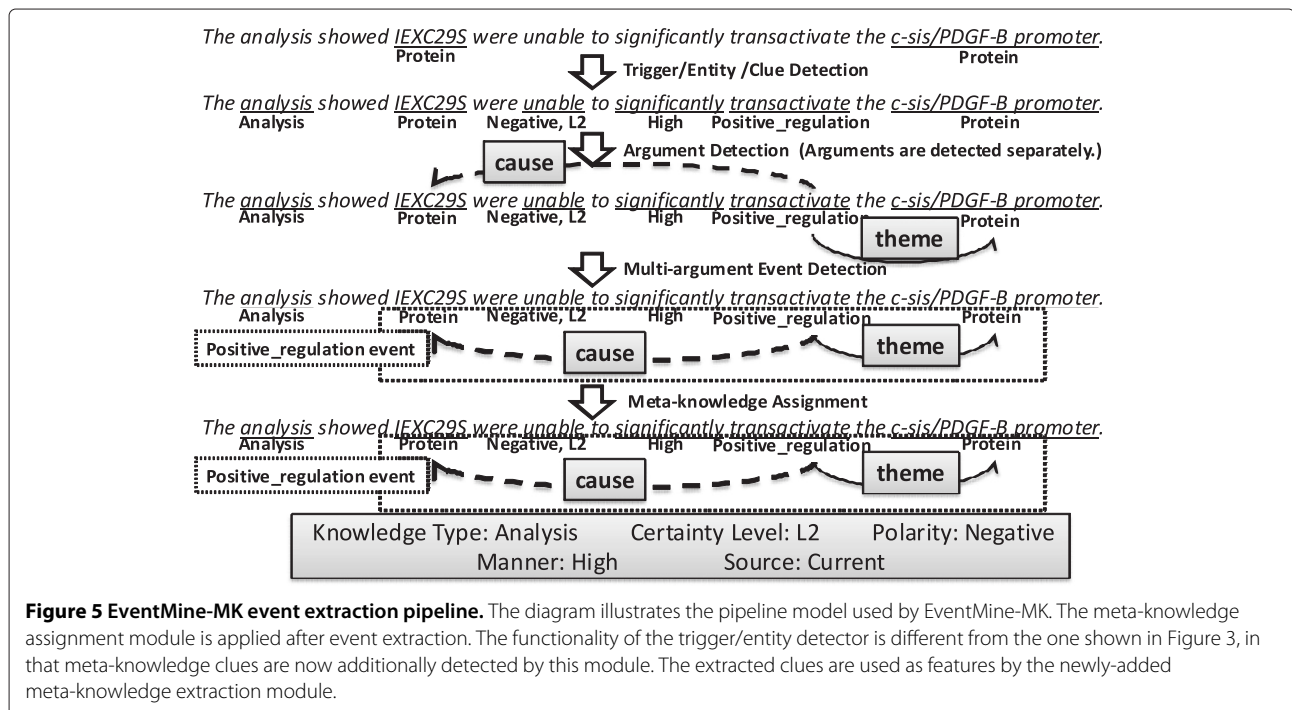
The analysis showed IEXC29S were unable to significantly transactivate the c-sis/PDGF-B promoter.
Protein Protein

Trigger/Entity /Clue Detection

The analysis showed IEXC29S were unable to significantly transactivate the c-sis/PDGF-B promoter.
Analysis Protein Negative, L2 High Positive_regulation Protein

cause

Argument Detection (Arguments are detected separately.)

The analysis showed IEXC29S were unable to significantly transactivate the c-sis/PDGF-B promoter.
Analysis Protein Negative, L2 High Positive_regulation Protein

theme

Multi-argument Event Detection

The analysis showed IEXC29S were unable to significantly transactivate the c-sis/PDGF-B promoter.
Analysis Protein Negative, L2 High Positive_regulation Protein

Positive_regulation event

cause

theme

Meta-knowledge Assignment

The analysis showed IEXC29S were unable to significantly transactivate the c-sis/PDGF-B promoter.
Analysis Protein Negative, L2 High Positive_regulation Protein

Positive_regulation event

cause

theme

Knowledge Type: Analysis Certainty Level: L2 Polarity: Negative
Manner: High Source: Current

**Figure 5 EventMine-MK event extraction pipeline.** The diagram illustrates the pipeline model used by EventMine-MK. The meta-knowledge assignment module is applied after event extraction. The functionality of the trigger/entity detector is different from the one shown in Figure 3, in that meta-knowledge clues are now additionally detected by this module. The extracted clues are used as features by the newly-added meta-knowledge extraction module.